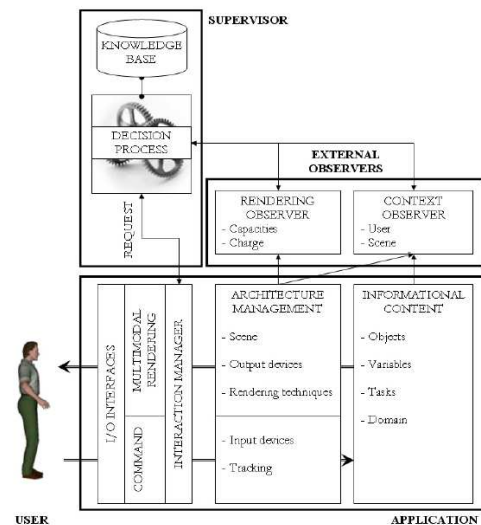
SUPERVISOR

KNOWLEDGE BASE

DECISION PROCESS

REQUEST

EXTERNAL OBSERVERS

RENDERING OBSERVER
- Capacities
- Charge

CONTEXT OBSERVER
- User
- Scene

I/O INTERFACES

MULTIMODAL RENDERING

COMMAND

INTERACTION MANAGER

ARCHITECTURE MANAGEMENT
- Scene
- Output devices
- Rendering techniques
- Input devices
- Tracking

INFORMATIONAL CONTENT
- Objects
- Variables
- Tasks
- Domain

USER

APPLICATION